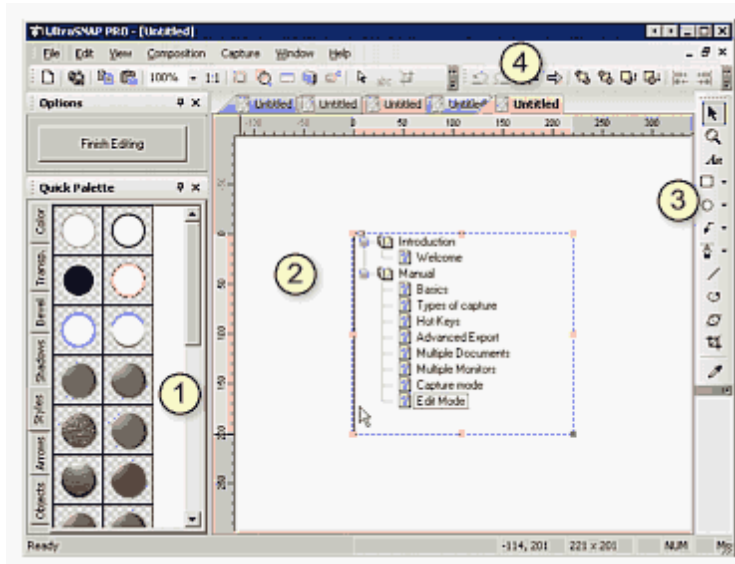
UltraSNAP PRO - [Untitled]

File Edit View Composition Capture Window Help

100% 1:1

Options

Finish Editing

Quick Palette

Color

Transp.

Bevel

Shadows

Styles

Arrows

Objects

Untitled Untitled Untitled Untitled Untitled

-100 -50 0 50 100 150 200 250 300

0 50 100 150 200

Introduction

Welcome

Manual

Basics

Types of capture

Hot Keys

Advanced Export

Multiple Documents

Multiple Monitors

Capture mode

Edit Mode

1

2

3

4

Ready

-114, 201 221 x 201 NUM